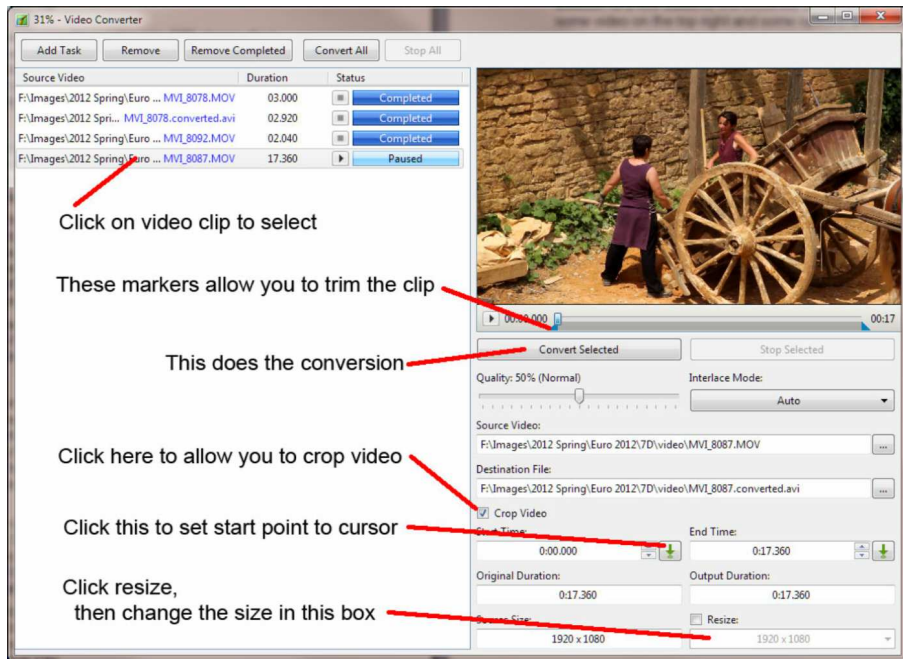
31% - Video Converter

Add Task | Remove | Remove Completed | Convert All | Stop All

| Source Video | Duration | Status |
|---|---|---|
| F:\Images\2012 Spring\Euro ... MVI_8078.MOV | 03.000 | Completed |
| F:\Images\2012 Spri... MVI_8078.converted.avi | 02.920 | Completed |
| F:\Images\2012 Spring\Euro ... MVI_8092.MOV | 02.040 | Completed |
| F:\Images\2012 Spring\Euro ... MVI_8087.MOV | 17.360 | Paused |

Click on video clip to select

These markers allow you to trim the clip

00:00.000

00:17

This does the conversion

Convert Selected

Stop Selected

Quality: 50% (Normal)

Interlace Mode:

Auto

Source Video:

F:\Images\2012 Spring\Euro 2012\7D\video\MVI_8087.MOV

Click here to allow you to crop video

Destination File:

F:\Images\2012 Spring\Euro 2012\7D\video\MVI_8087.converted.avi

Crop Video

Click this to set start point to cursor

Start Time:

0:00.000

End Time:

0:17.360

Original Duration:

0:17.360

Output Duration:

0:17.360

Click resize,
then change the size in this box

Source Size:

1920 x 1080

Resize:

1920 x 1080